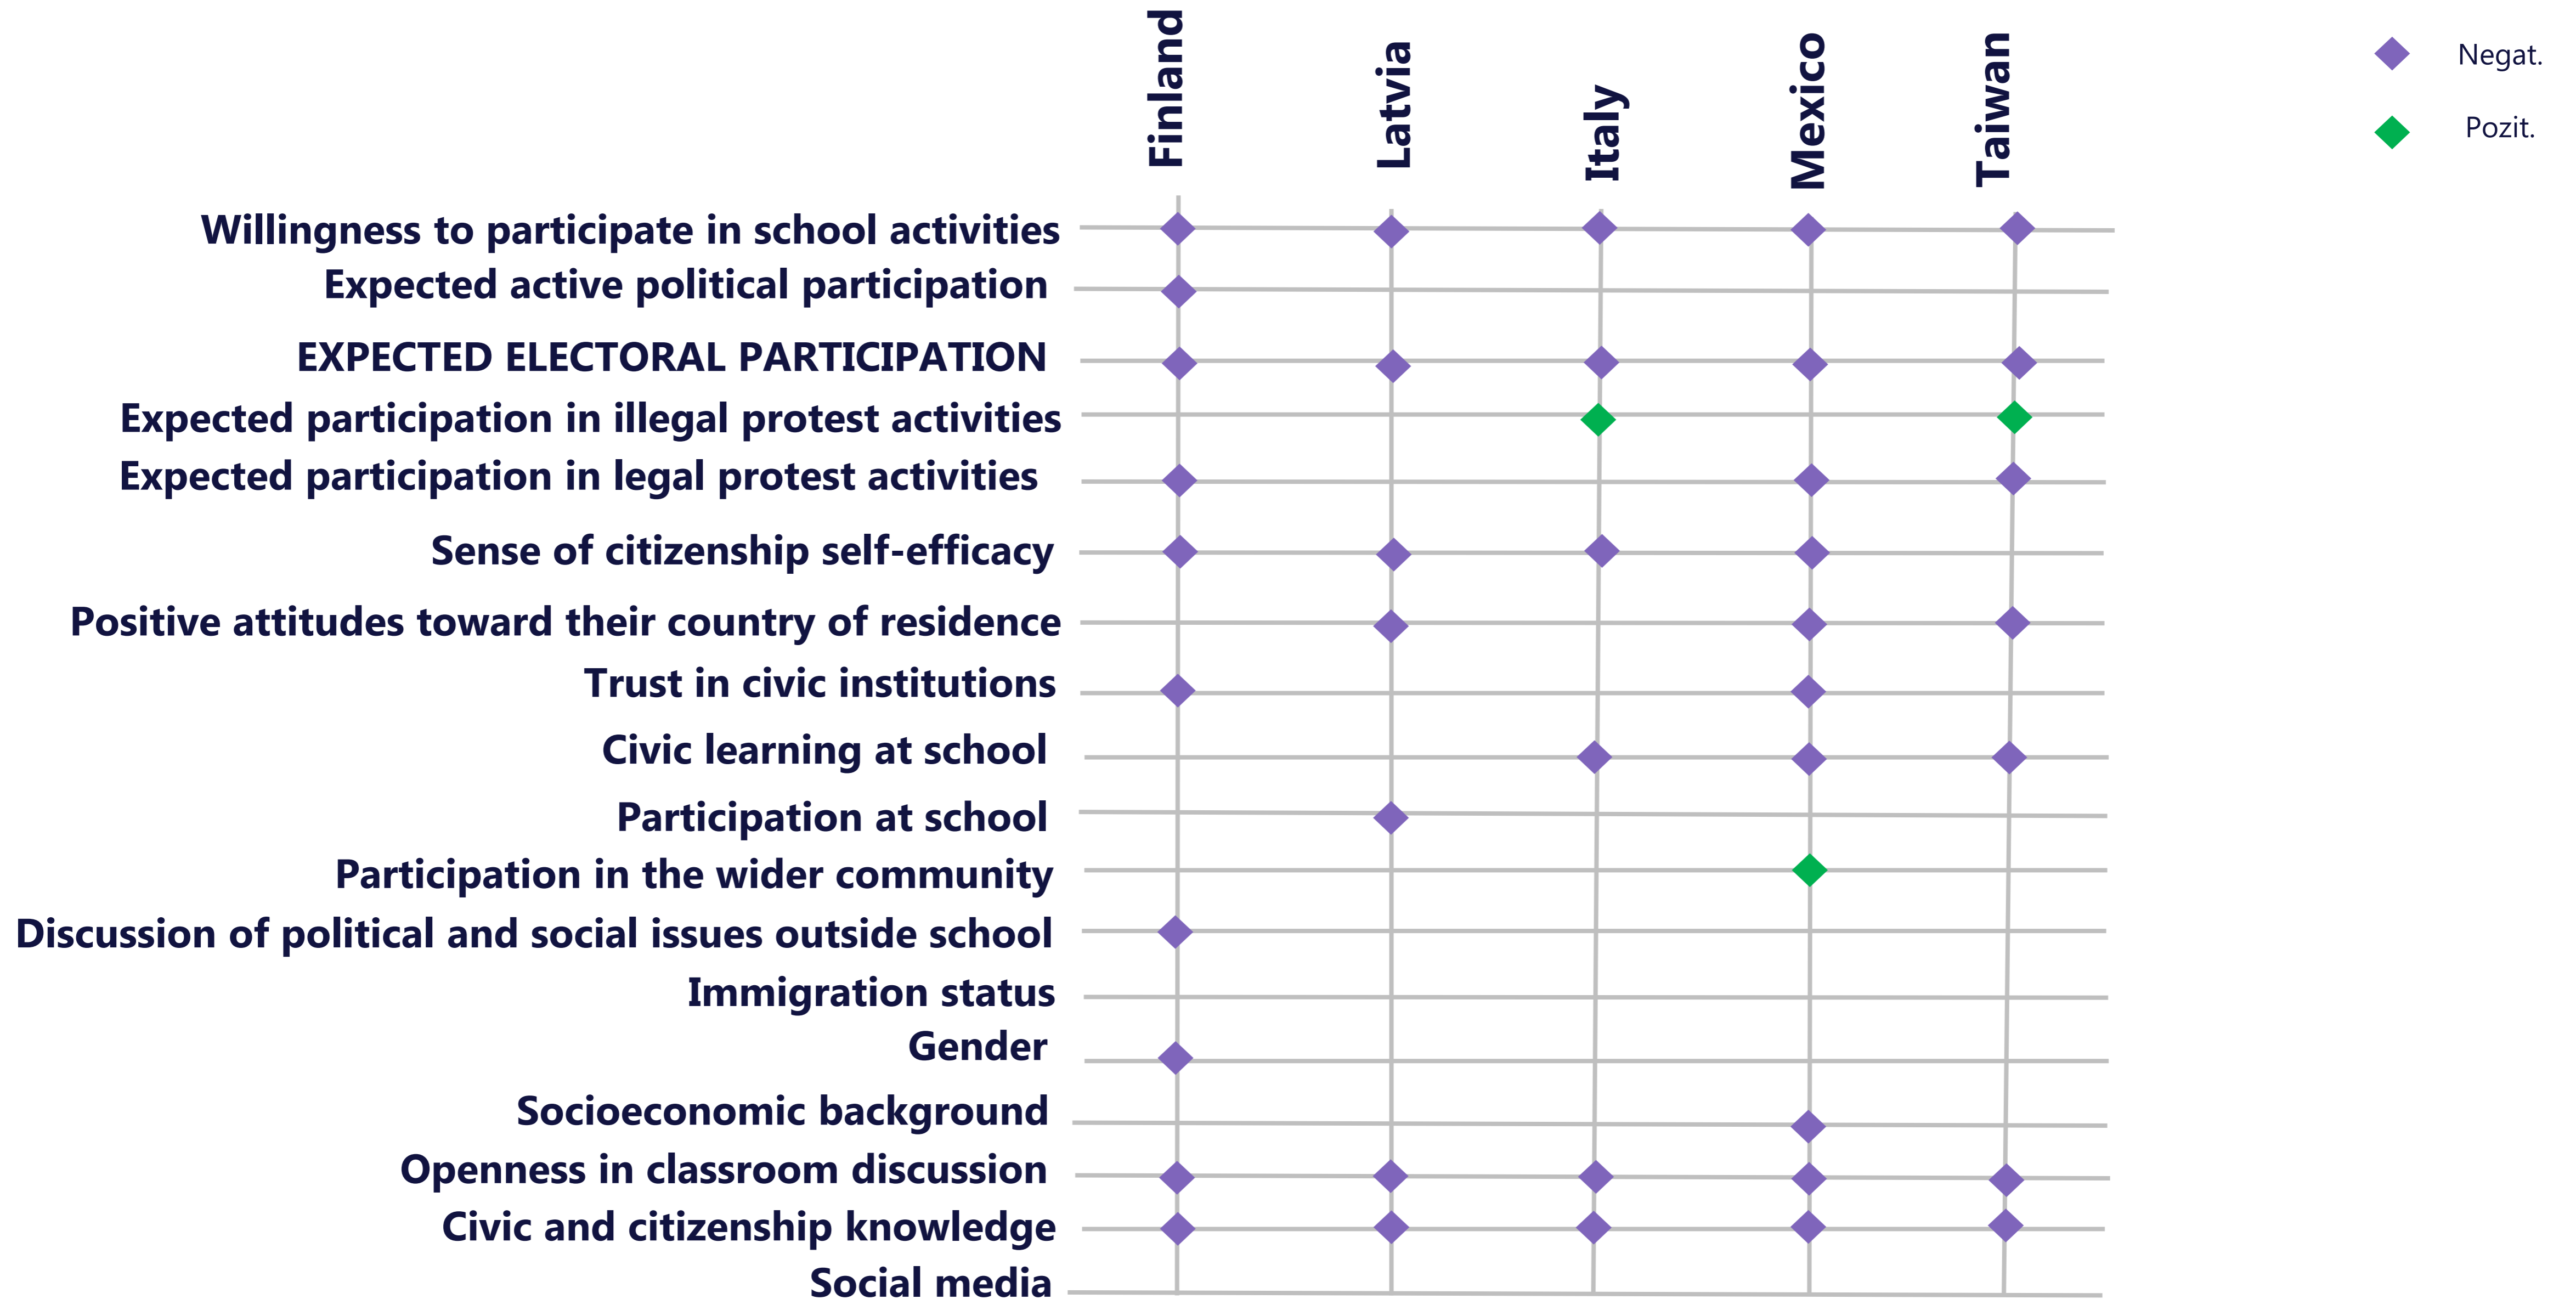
Finland Latvia Italy Mexico Taiwan

Negat.
Pozit.

Willingness to participate in school activities
Expected active political participation
EXPECTED ELECTORAL PARTICIPATION
Expected participation in illegal protest activities
Expected participation in legal protest activities
Sense of citizenship self-efficacy
Positive attitudes toward their country of residence
Trust in civic institutions
Civic learning at school
Participation at school
Participation in the wider community
Discussion of political and social issues outside school
Immigration status
Gender
Socioeconomic background
Openness in classroom discussion
Civic and citizenship knowledge
Social media